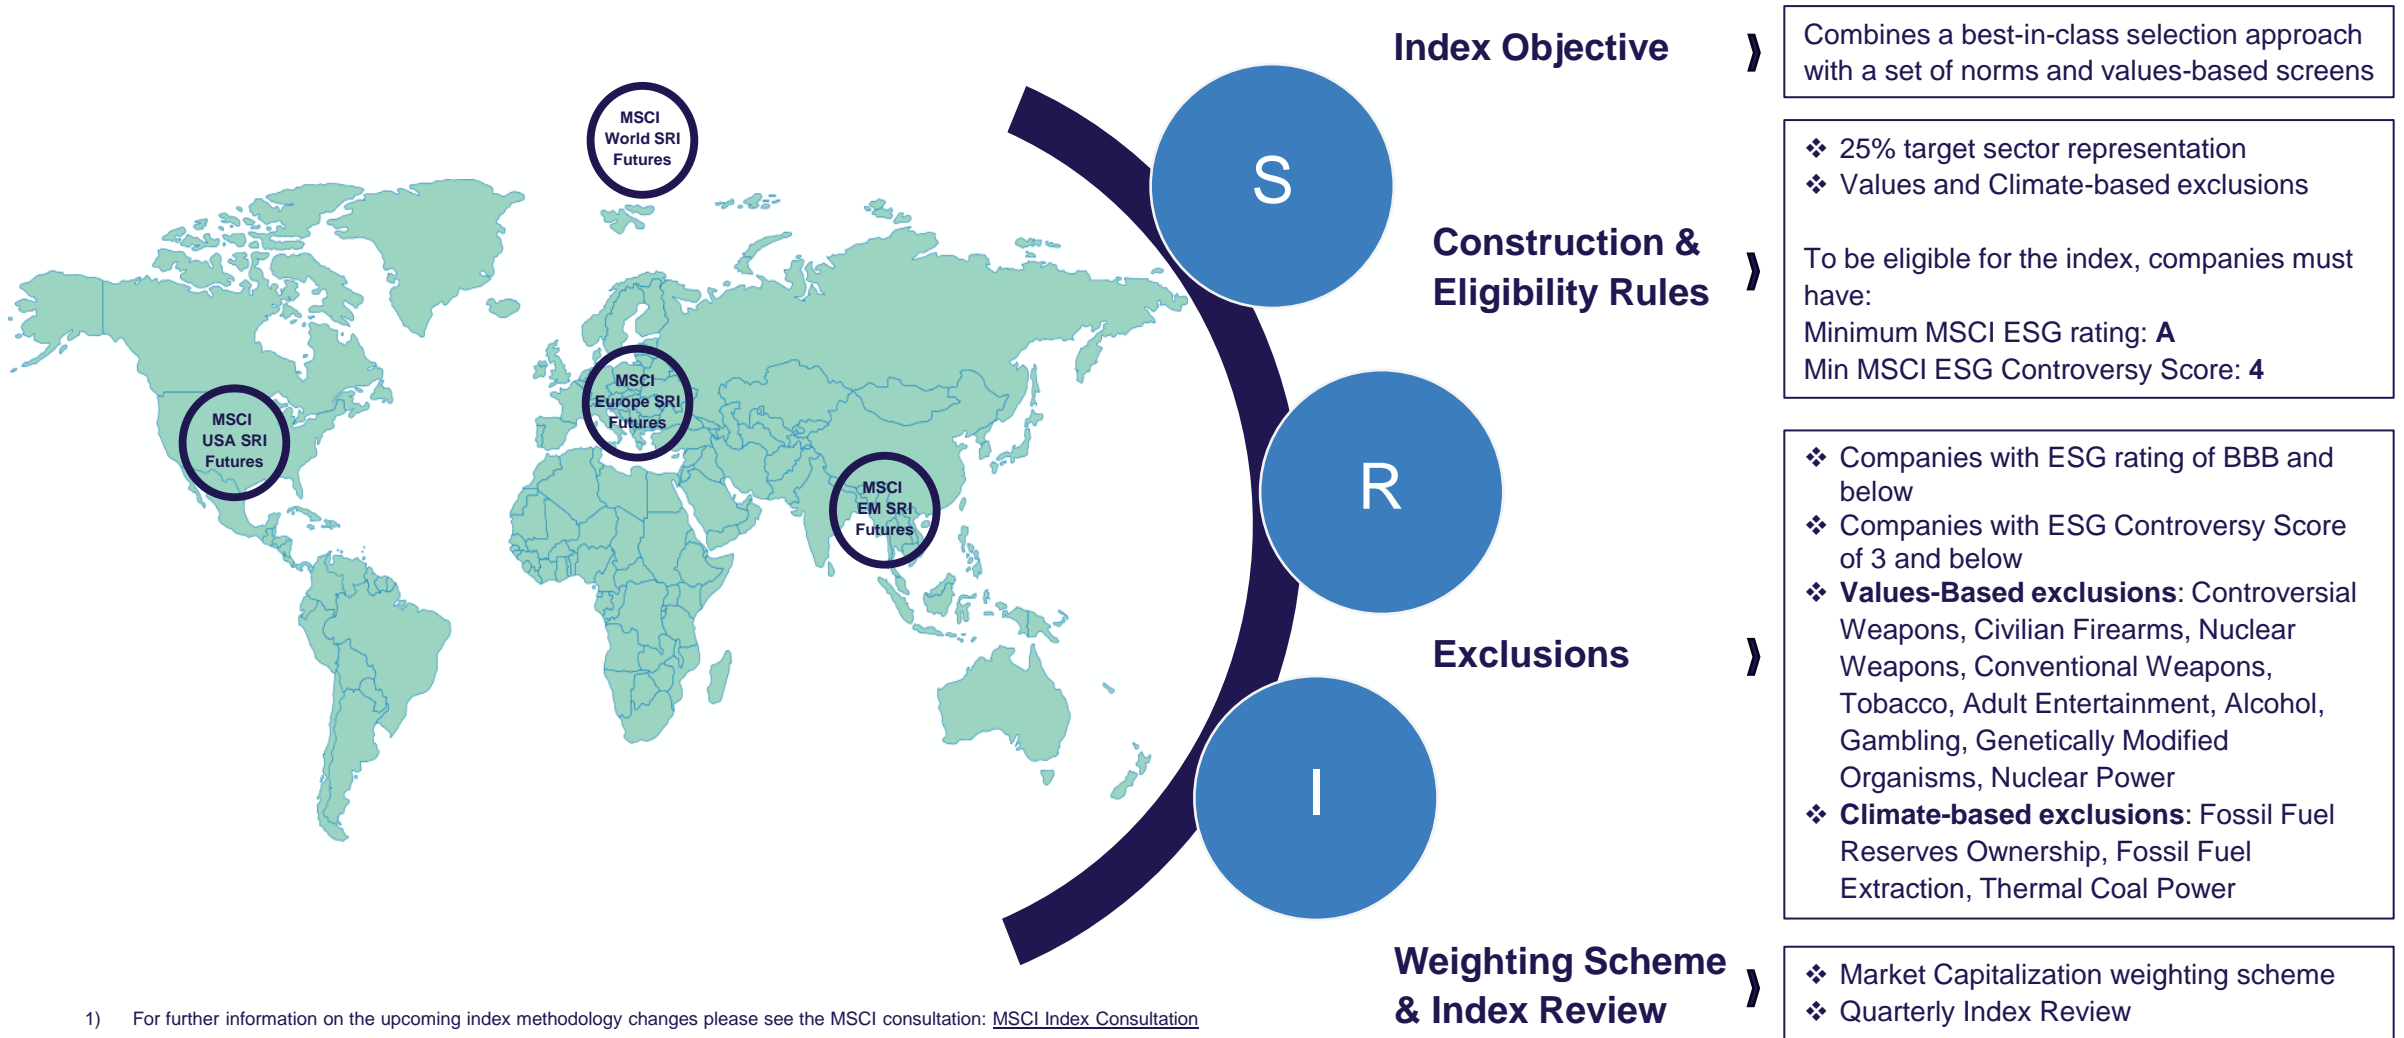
MSCI World SRI Futures

MSCI USA SRI Futures

MSCI Europe SRI Futures

MSCI EM SRI Futures

S

R

I

Index Objective

Combines a best-in-class selection approach with a set of norms and values-based screens

Construction & Eligibility Rules

❖ 25% target sector representation
❖ Values and Climate-based exclusions

To be eligible for the index, companies must have:
Minimum MSCI ESG rating: **A**
Min MSCI ESG Controversy Score: **4**

Exclusions

❖ Companies with ESG rating of BBB and below
❖ Companies with ESG Controversy Score of 3 and below
❖ **Values-Based exclusions**: Controversial Weapons, Civilian Firearms, Nuclear Weapons, Conventional Weapons, Tobacco, Adult Entertainment, Alcohol, Gambling, Genetically Modified Organisms, Nuclear Power
❖ **Climate-based exclusions**: Fossil Fuel Reserves Ownership, Fossil Fuel Extraction, Thermal Coal Power

Weighting Scheme & Index Review

❖ Market Capitalization weighting scheme
❖ Quarterly Index Review

1) For further information on the upcoming index methodology changes please see the MSCI consultation: MSCI Index Consultation